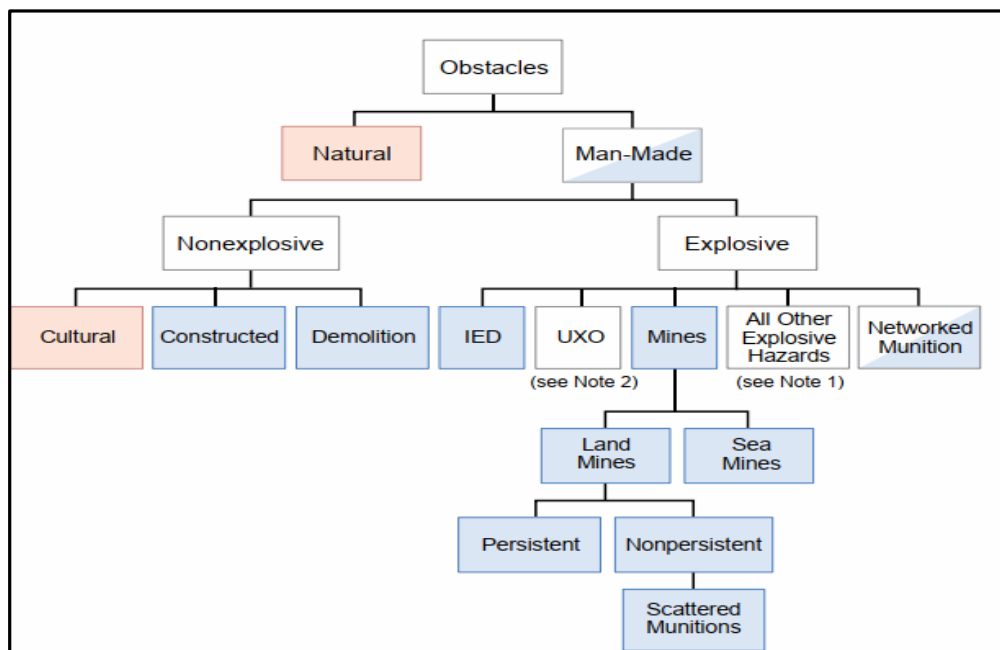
Obstacles

Natural

Man-Made

Nonexplosive

Explosive

Cultural

Constructed

Demolition

IED

UXO
(see Note 2)

Mines

All Other Explosive Hazards
(see Note 1)

Networked Munition

Land Mines

Sea Mines

Persistent

Nonpersistent

Scattered Munitions